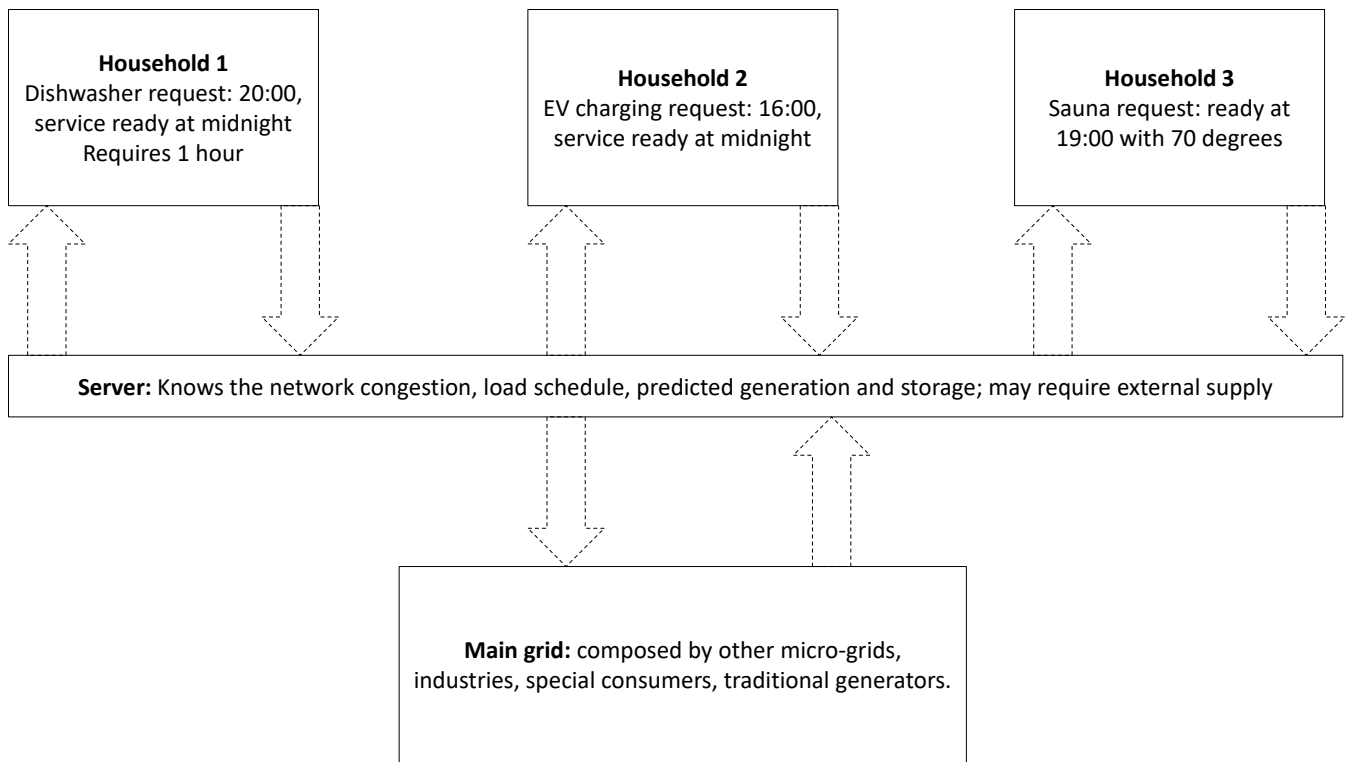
**Household 1**
Dishwasher request: 20:00, service ready at midnight
Requires 1 hour

**Household 2**
EV charging request: 16:00, service ready at midnight

**Household 3**
Sauna request: ready at 19:00 with 70 degrees

**Server:** Knows the network congestion, load schedule, predicted generation and storage; may require external supply

**Main grid:** composed by other micro-grids, industries, special consumers, traditional generators.